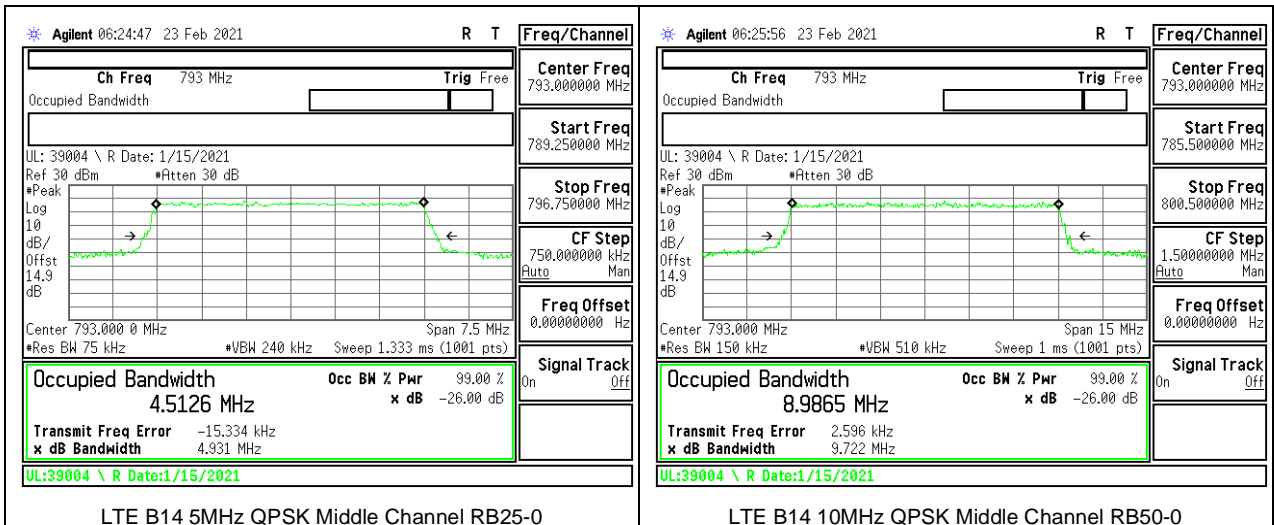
Agilent 06:24:47 23 Feb 2021 R T

Ch Freq 793 MHz Trig Free
Occupied Bandwidth

UL: 39004 \ R Date: 1/15/2021
Ref 30 dBm #Atten 30 dB
#Peak
Log
10
dB/
Offst
14.9
dB

Center 793.000 0 MHz Span 7.5 MHz
#Res BW 75 kHz #VBW 240 kHz Sweep 1.333 ms (1001 pts)

Occupied Bandwidth
4.5126 MHz
Occ BW % Pwr 99.00 %
x dB -26.00 dB

Transmit Freq Error -15.334 kHz
x dB Bandwidth 4.931 MHz

UL:39004 \ R Date:1/15/2021

Freq/Channel
Center Freq
793.000000 MHz
Start Freq
789.250000 MHz
Stop Freq
796.750000 MHz
CF Step
750.000000 kHz
Auto Man
Freq Offset
0.00000000 Hz
Signal Track
On Off

LTE B14 5MHz QPSK Middle Channel RB25-0

Agilent 06:25:56 23 Feb 2021 R T

Ch Freq 793 MHz Trig Free
Occupied Bandwidth

UL: 39004 \ R Date: 1/15/2021
Ref 30 dBm #Atten 30 dB
#Peak
Log
10
dB/
Offst
14.9
dB

Center 793.000 MHz Span 15 MHz
#Res BW 150 kHz #VBW 510 kHz Sweep 1 ms (1001 pts)

Occupied Bandwidth
8.9865 MHz
Occ BW % Pwr 99.00 %
x dB -26.00 dB

Transmit Freq Error 2.596 kHz
x dB Bandwidth 9.722 MHz

UL:39004 \ R Date:1/15/2021

Freq/Channel
Center Freq
793.000000 MHz
Start Freq
785.500000 MHz
Stop Freq
800.500000 MHz
CF Step
1.50000000 MHz
Auto Man
Freq Offset
0.00000000 Hz
Signal Track
On Off

LTE B14 10MHz QPSK Middle Channel RB50-0